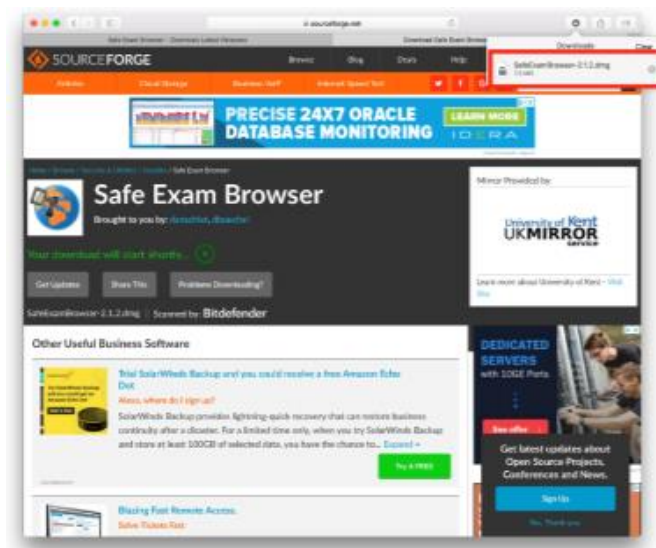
sourceforge.net

Safe Exam Browser - Download Latest Version

Download Safe Exam Browser

Downloads

Clear

SafeExamBrowser-2.1.2.dmg

SOURCEFORGE

Browse

Blog

Deals

Help

PRECISE 24X7 ORACLE DATABASE MONITORING

LEARN MORE

IDERA

Home / Browse / Safe Exam Browser

Safe Exam Browser

Brought to you by: danschlet, dbuechel

Your download will start shortly...

Get Updates

Share This

Problems Downloading?

SafeExamBrowser-2.1.2.dmg

Scanned by: Bitdefender

Mirror Provided by:

University of Kent UKMIRROR service

Learn more about University of Kent - Visit Site

Other Useful Business Software

Trial SolarWinds Backup and you could receive a free Amazon Echo Dot

Alexa, where do I sign up?

SolarWinds Backup provides lightning-quick recovery that can restore business continuity after a disaster. For a limited time only, when you try SolarWinds Backup and store at least 100GB of selected data, you have the chance to... Expand »

Try it FREE

DEDICATED SERVERS with 10GE Ports

See offer

Get latest updates about Open Source Projects, Conferences and News.

Sign Up

No, Thank you

Blazing Fast Remote Access.

Solve Tickets Fast